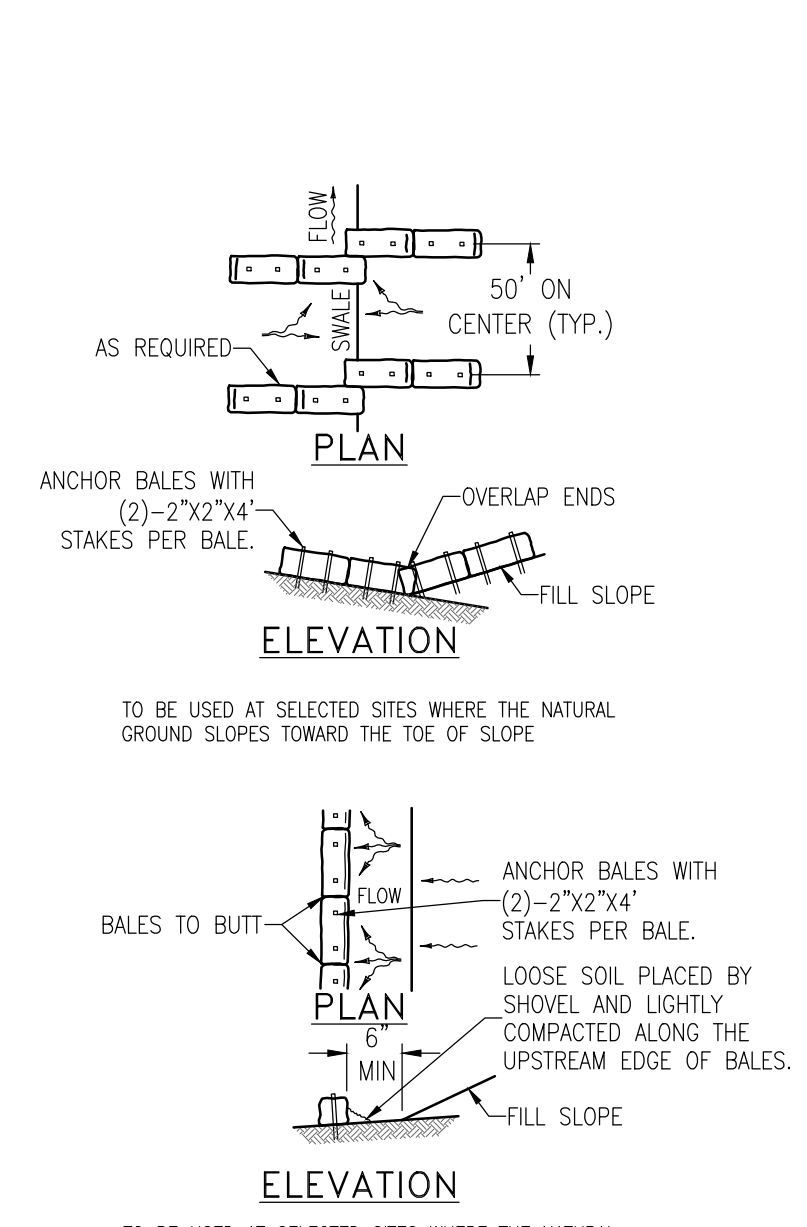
FLOW

50' ON CENTER (TYP.)

SWALE

AS REQUIRED

PLAN

ANCHOR BALES WITH (2)-2"X2"X4' STAKES PER BALE.

OVERLAP ENDS

FILL SLOPE

ELEVATION

TO BE USED AT SELECTED SITES WHERE THE NATURAL GROUND SLOPES TOWARD THE TOE OF SLOPE

FLOW

ANCHOR BALES WITH (2)-2"X2"X4' STAKES PER BALE.

BALES TO BUTT

PLAN

LOOSE SOIL PLACED BY SHOVEL AND LIGHTLY COMPACTED ALONG THE UPSTREAM EDGE OF BALES.

6" MIN

FILL SLOPE

ELEVATION

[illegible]